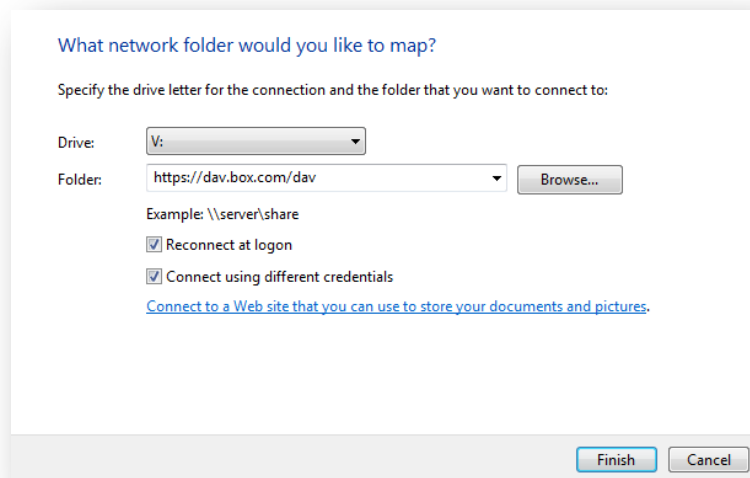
What network folder would you like to map?

Specify the drive letter for the connection and the folder that you want to connect to:

Drive: V:

Folder: https://dav.box.com/dav

Browse...

Example: \\server\share

Reconnect at logon

Connect using different credentials

Connect to a Web site that you can use to store your documents and pictures.

Finish

Cancel